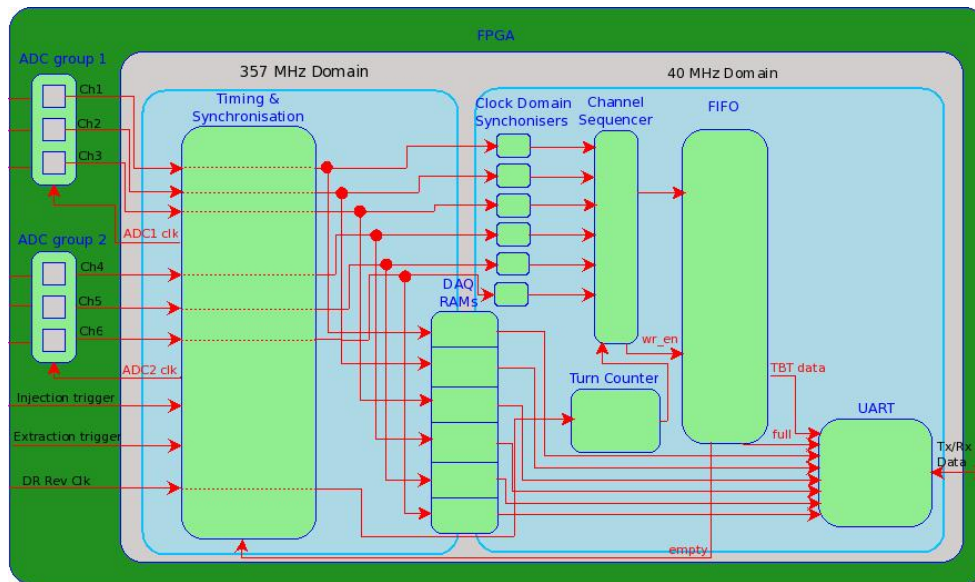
FPGA

ADC group 1
Ch1
Ch2
Ch3

357 MHz Domain

Timing & Synchronisation

40 MHz Domain

Clock Domain Synchonisers

Channel Sequencer

FIFO

ADC1 clk

ADC group 2
Ch4
Ch5
Ch6

DAQ RAMs

wr_en

ADC2 clk

Turn Counter

TBT data

Injection trigger

Extraction trigger

UART

full

Tx/Rx Data

DR Rev Clk

empty